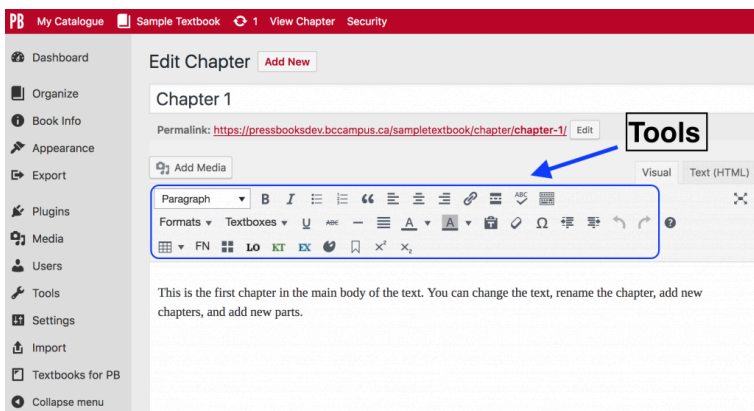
PB My Catalogue Sample Textbook 1 View Chapter Security

Dashboard
Organize
Book Info
Appearance
Export
Plugins
Media
Users
Tools
Settings
Import
Textbooks for PB
Collapse menu

Edit Chapter Add New

Chapter 1

Permalink: https://pressbooksdev.bccampus.ca/sampletextbook/chapter/chapter-1/ Edit

Tools

Add Media

Visual Text (HTML)

Paragraph B I
Formats Textboxes U ABC A A Ω
FN LO KT EX $x^2$ $x_2$

This is the first chapter in the main body of the text. You can change the text, rename the chapter, add new chapters, and add new parts.